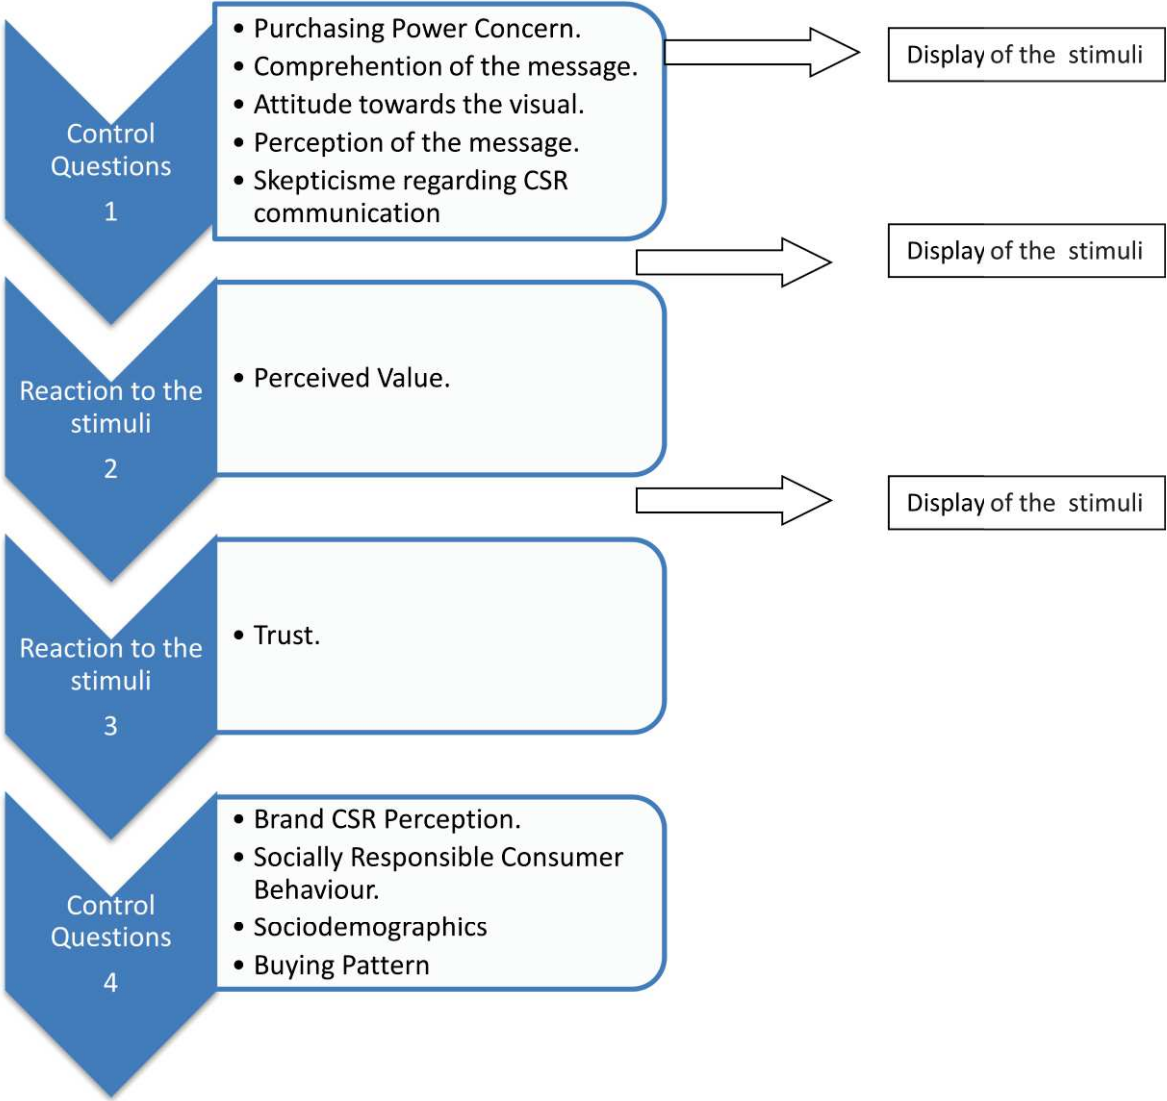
Control Questions
1

- Purchasing Power Concern.
- Comprehention of the message.
- Attitude towards the visual.
- Perception of the message.
- Skepticisme regarding CSR communication

Display of the stimuli

Display of the stimuli

Reaction to the stimuli
2

- Perceived Value.

Display of the stimuli

Reaction to the stimuli
3

- Trust.

Control Questions
4

- Brand CSR Perception.
- Socially Responsible Consumer Behaviour.
- Sociodemographics
- Buying Pattern